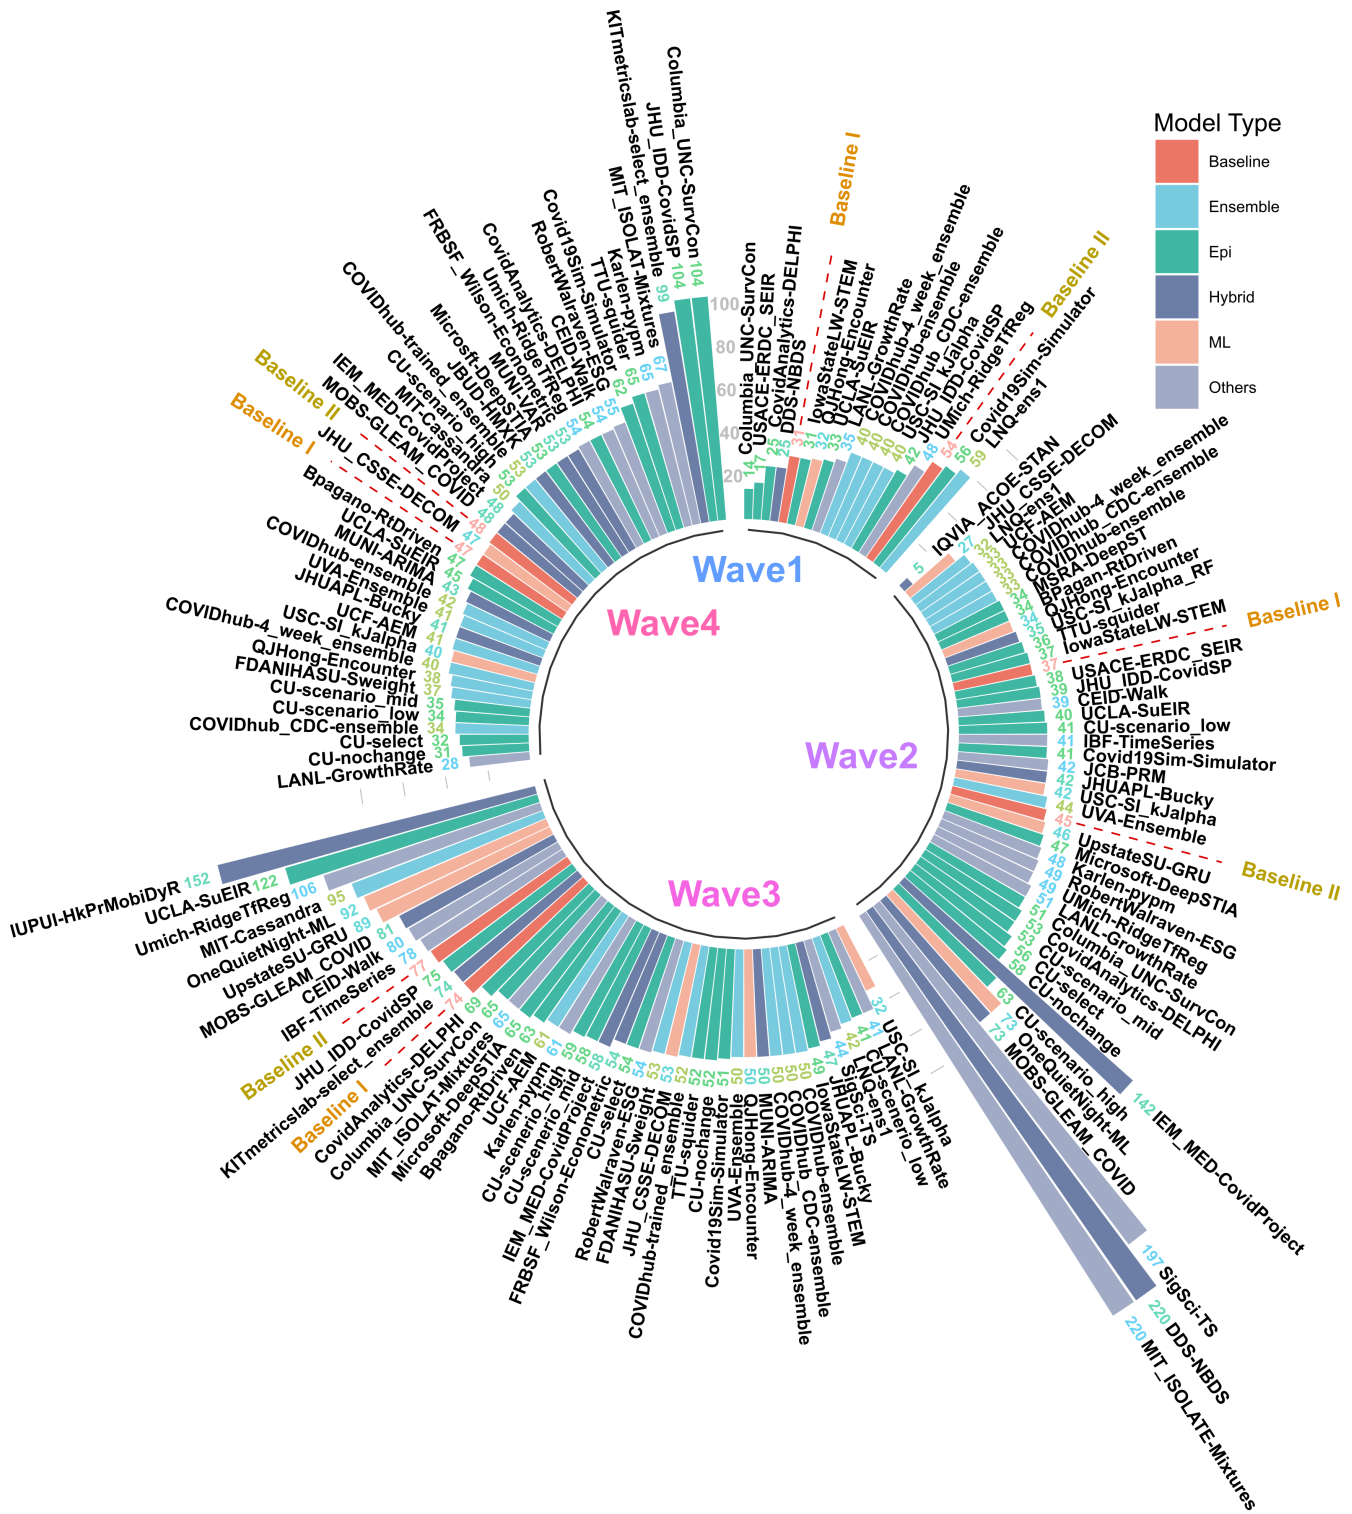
Model Type
Baseline
Ensemble
Epi
Hybrid
ML
Others

Wave1
Wave2
Wave3
Wave4

100
80
60
40
20

Wave1:
Columbia_UNC-SurvCon 14
USACE-ERDC_SEIR 17
CovidAnalytics-DELPHI 25
DDS-NBDS 25
Baseline I
31 IowaStateLW-STEM
32 QJHong-Encounter
32 UCLA-SuEIR
33 LANL-GrowthRate
35 COVIDhub-4_week_ensemble
40 COVIDhub-ensemble
40 COVIDhub_CDC-ensemble
40 USC-SI_kJalpha
40 JHU_IDD-CovidSP
42 UMich-RidgeTfReg
46 Baseline II
48 Covid19Sim-Simulator
54 LNQ-ens1
56
59

Wave2:
IQVIA_ACOE-STAN 5
JHU_CSSE-DECOM 27
LNQ-ens1 32
UCF-AEM 33
COVIDhub-4_week_ensemble 33
COVIDhub_CDC-ensemble 33
COVIDhub-ensemble 34
MSRA-DeepST 34
BPagan-RtDriven 34
QJHong-Encounter 35
USC-SI_kJalpha_RF 36
TTU-squider 37
IowaStateLW-STEM
Baseline I 37
USACE-ERDC_SEIR 38
JHU_IDD-CovidSP 39
CEID-Walk 39
UCLA-SuEIR 40
CU-scenario_low 41
IBF-TimeSeries 41
Covid19Sim-Simulator 41
JCB-PRM 42
JHUAPL-Bucky 42
USC-SI_kJalpha 42
UVA-Ensemble 44
45 Baseline II
UpstateSU-GRU 46
Microsoft-DeepSTIA 47
Karlen-pypm 48
RobertWalraven-ESG 49
UMich-RidgeTfReg 49
LANL-GrowthRate 51
Columbia_UNC-SurvCon 51
CovidAnalytics-DELPHI 53
CU-scenario_mid 53
CU-select 56
CU-nochange 58
CU-scenario_high 63
OneQuietNight-ML 73
MOBS-GLEAM_COVID 73
IEM_MED-CovidProject 142
SigSci-TS 197
DDS-NBDS 220
MIT_ISOLATE-Mixtures 220

Wave3:
IUPUI-HkPrMobiDyR 152
UCLA-SuEIR 122
Umich-RidgeTfReg 106
MIT-Cassandra 95
OneQuietNight-ML 92
UpstateSU-GRU 89
MOBS-GLEAM_COVID 81
CEID-Walk 80
IBF-TimeSeries 78
Baseline II 77
JHU_IDD-CovidSP 75
KITmetricslab-select_ensemble 74
Baseline I 74
CovidAnalytics-DELPHI 69
Columbia_UNC-SurvCon 65
MIT_ISOLAT-Mixtures 65
Microsoft-DeepSTIA 63
Bpagano-RtDriven 63
UCF-AEM 61
Karlen-pypm 59
CU-scenario_high 59
CU-scenario_mid 58
IEM_MED-CovidProject 58
FRBSF_Wilson-Econometric 54
RobertWalraven-ESG 54
CU-select 53
FDANIHASU-Sweight 53
JHU_CSSE-DECOM 52
COVIDhub-trained_ensemble 52
TTU-squider 52
CU-nochange 51
Covid19Sim-Simulator 50
UVA-Ensemble 50
QJHong-Encounter 50
MUNI-ARIMA 50
COVIDhub_CDC-ensemble 50
COVIDhub-4_week_ensemble 49
COVIDhub-ensemble 47
IowaStateLW-STEM 44
JHUAPL-Bucky 43
SigSci-TS 42
LNQ-ens1 41
LANL-GrowthRate 41
CU-scenario_low 32
USC-SI_kJalpha

Wave4:
LANL-GrowthRate 28
CU-nochange 31
CU-select 32
COVIDhub_CDC-ensemble 34
CU-scenario_low 34
CU-scenario_mid 35
FDANIHASU-Sweight 37
QJHong-Encounter 38
COVIDhub-4_week_ensemble 40
USC-SI_kJalpha 40
UCF-AEM 41
JHUAPL-Bucky 41
UVA-Ensemble 42
COVIDhub-ensemble 43
MUNI-ARIMA 45
UCLA-SuEIR 47
Bpagano-RtDriven 47
JHU_CSSE-DECOM 48
Baseline I 48
Baseline II 48
MOBS-GLEAM_COVID 49
IEM_MED-CovidProject 50
MIT-Cassandra 53
CU-scenario_high 53
COVIDhub-trained_ensemble 53
JBUD-HMXK 53
Microsoft-DeepSTIA 53
MUNI-VAR 54
Umich-RidgeTfReg 54
FRBSF_Wilson-Econometric 54
CovidAnalytics-DELPHI 55
CEID-Walk 55
Covid19Sim-Simulator 62
RobertWalraven-ESG 65
TTU-squider 65
Karlen-pypm 67
MIT_ISOLAT-Mixtures 99
KITmetricslab-select_ensemble 104
JHU_IDD-CovidSP 104
Columbia_UNC-SurvCon